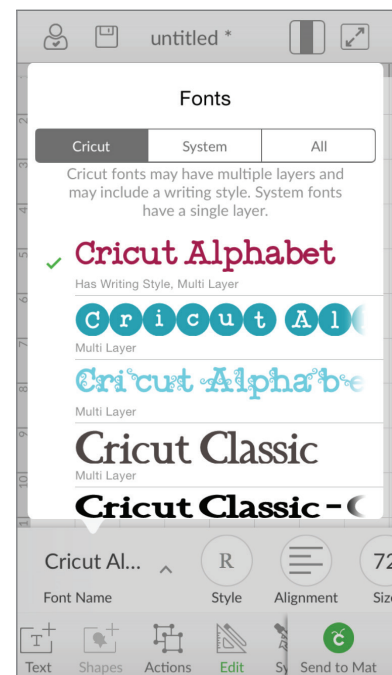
untitled *

Fonts

Cricut | System | All

Cricut fonts may have multiple layers and may include a writing style. System fonts have a single layer.

Cricut Alphabet
Has Writing Style, Multi Layer

Cricut Al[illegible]
Multi Layer

Cricut Alphabe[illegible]
Multi Layer

Cricut Classic
Multi Layer

Cricut Classic - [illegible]

Cricut Al...
Font Name

R
Style

Alignment

72
Siz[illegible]

Text
Shapes
Actions
Edit
Sy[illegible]
Send to Mat